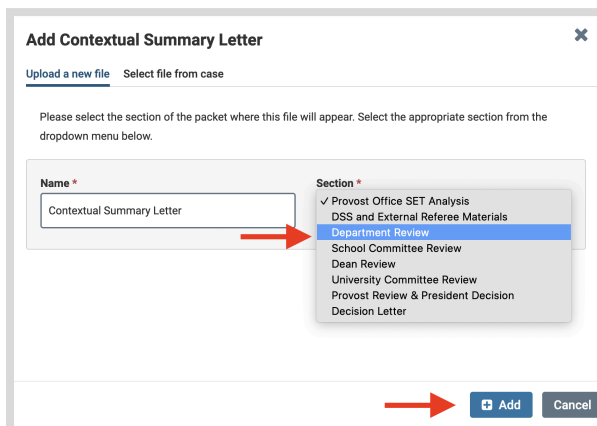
Add Contextual Summary Letter

Upload a new file Select file from case

Please select the section of the packet where this file will appear. Select the appropriate section from the dropdown menu below.

Name *

Contextual Summary Letter

Section *

✓ Provost Office SET Analysis
DSS and External Referee Materials
Department Review
School Committee Review
Dean Review
University Committee Review
Provost Review & President Decision
Decision Letter

Add Cancel